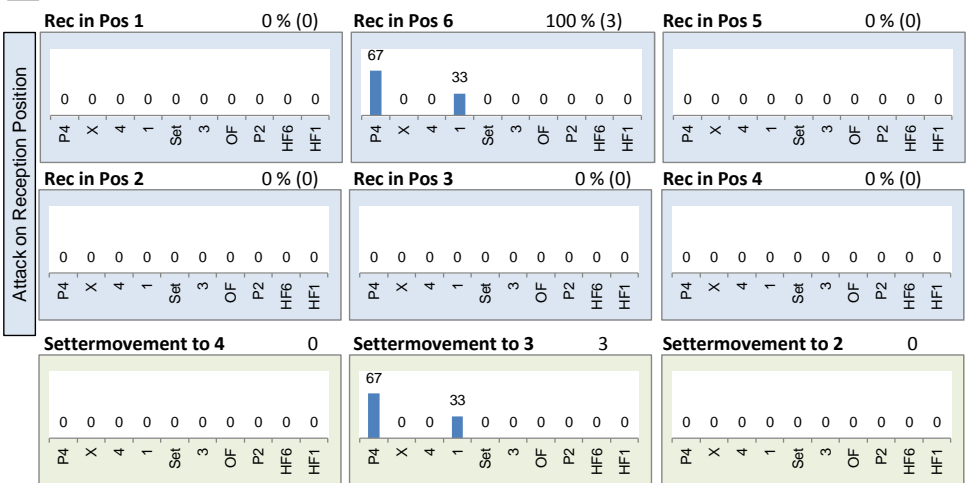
Attack on Reception Position

Rec in Pos 1 0 % (0)

0 0 0 0 0 0 0 0 0 0
P4 X 4 1 Set 3 OF P2 HF6 HF1

Rec in Pos 6 100 % (3)

67 0 0 33 0 0 0 0 0 0
P4 X 4 1 Set 3 OF P2 HF6 HF1

Rec in Pos 5 0 % (0)

0 0 0 0 0 0 0 0 0 0
P4 X 4 1 Set 3 OF P2 HF6 HF1

Rec in Pos 2 0 % (0)

0 0 0 0 0 0 0 0 0 0
P4 X 4 1 Set 3 OF P2 HF6 HF1

Rec in Pos 3 0 % (0)

0 0 0 0 0 0 0 0 0 0
P4 X 4 1 Set 3 OF P2 HF6 HF1

Rec in Pos 4 0 % (0)

0 0 0 0 0 0 0 0 0 0
P4 X 4 1 Set 3 OF P2 HF6 HF1

Settermovement to 4 0

0 0 0 0 0 0 0 0 0 0
P4 X 4 1 Set 3 OF P2 HF6 HF1

Settermovement to 3 3

67 0 0 33 0 0 0 0 0 0
P4 X 4 1 Set 3 OF P2 HF6 HF1

Settermovement to 2 0

0 0 0 0 0 0 0 0 0 0
P4 X 4 1 Set 3 OF P2 HF6 HF1